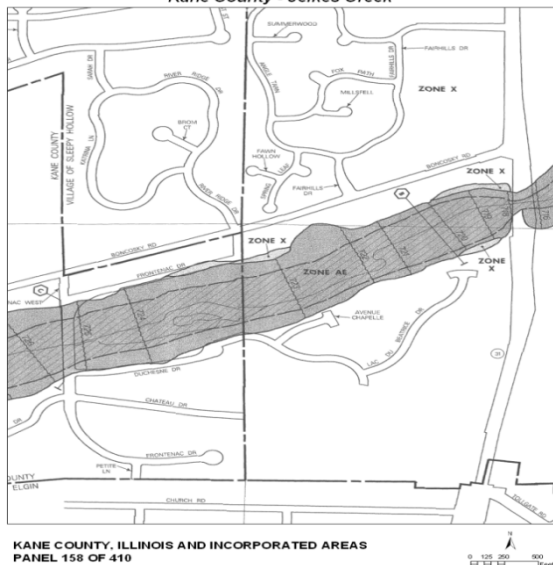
Kane County - Jelkes Creek

SUMMERWOOD

FAIRHILLS DR

RIVER RIDGE DR

FOX PATH

MILLSTELL

ZONE X

KANE COUNTY

VILLAGE OF SLEEPY HOLLOW

BROM CT

FINAN HOLLOW

FAIRHILLS DR

BONCOSKY RD

ZONE X

BONCOSKY RD

ZONE X

FRONTENAC DR

ZONE AE

ZONE X

NAC WEST

AVENUS CHAPELLE

LAC DU BOIS

DUCHESNE DR

CHATEAU DR

FRONTENAC DR

PETITE LN

OUNTY
ELGIN

CHURCH RD

31

KANE COUNTY, ILLINOIS AND INCORPORATED AREAS
PANEL 158 OF 410

N

0 125 250 500
Feet